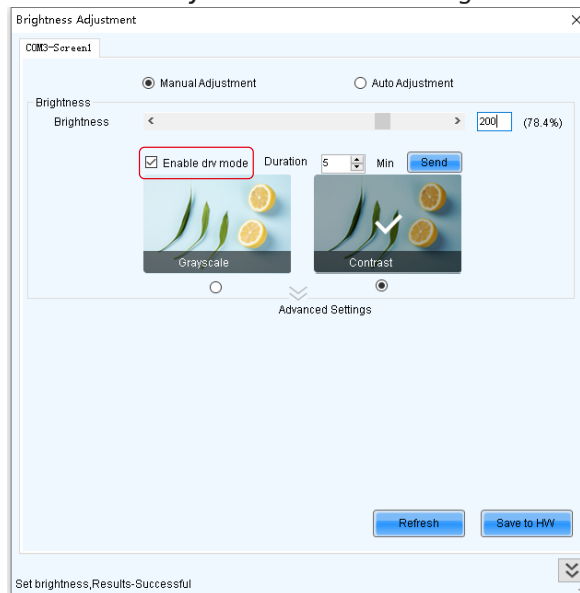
Brightness Adjustment
×
COM3-Screen1

Manual Adjustment
Auto Adjustment

Brightness
Brightness
<
>
200
(78.4%)

Enable drv mode
Duration
5
Min
Send

Grayscale
Contrast

Advanced Settings

Refresh
Save to HW

Set brightness,Results-Successful